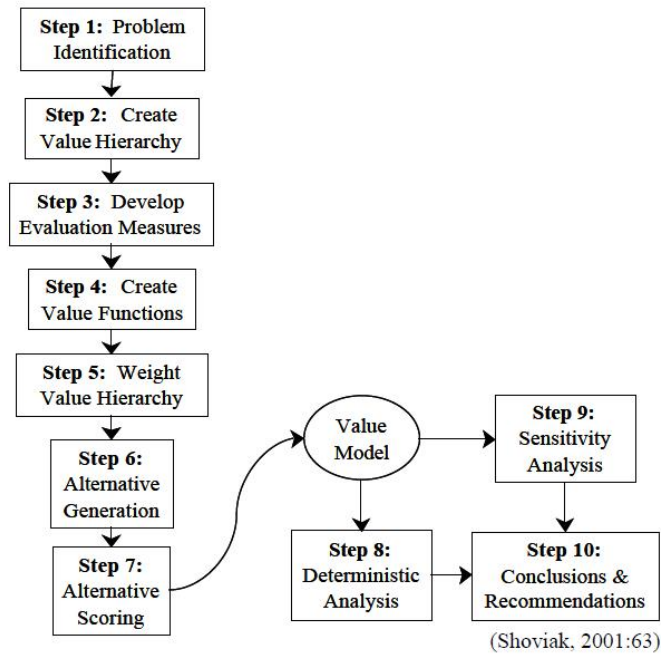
Step 1: Problem Identification

Step 2: Create Value Hierarchy

Step 3: Develop Evaluation Measures

Step 4: Create Value Functions

Step 5: Weight Value Hierarchy

Step 6: Alternative Generation

Step 7: Alternative Scoring

Value Model

Step 9: Sensitivity Analysis

Step 8: Deterministic Analysis

Step 10: Conclusions & Recommendations

(Shoviak, 2001:63)